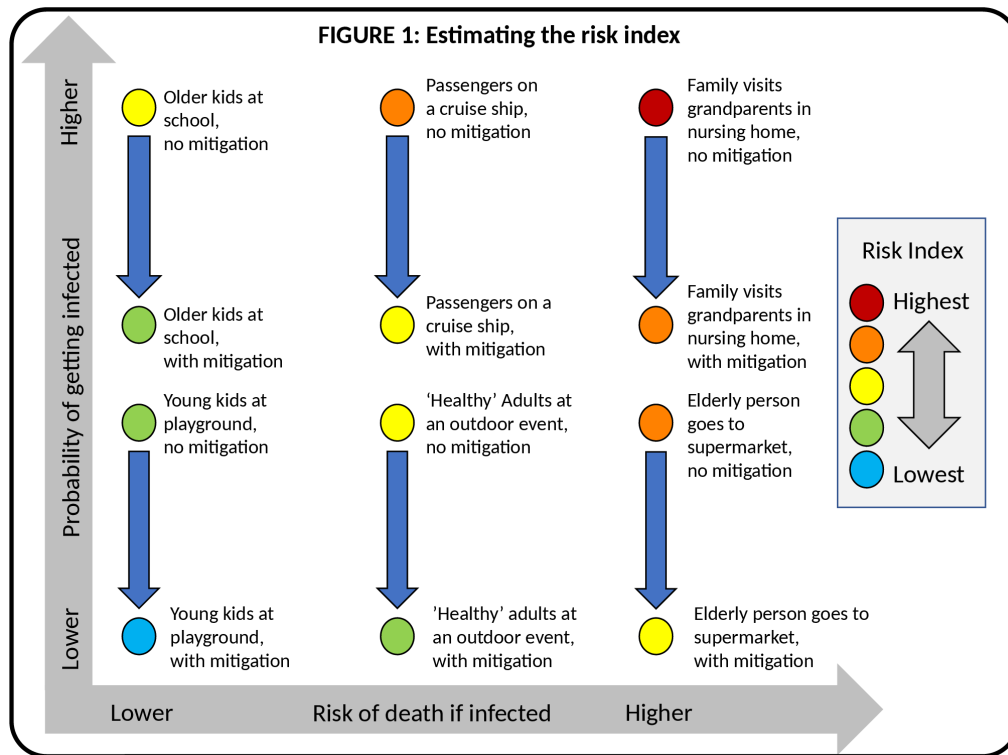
FIGURE 1: Estimating the risk index

Higher

Probability of getting infected

Lower

Older kids at school, no mitigation

Passengers on a cruise ship, no mitigation

Family visits grandparents in nursing home, no mitigation

Older kids at school, with mitigation

Passengers on a cruise ship, with mitigation

Family visits grandparents in nursing home, with mitigation

Young kids at playground, no mitigation

'Healthy' Adults at an outdoor event, no mitigation

Elderly person goes to supermarket, no mitigation

Young kids at playground, with mitigation

'Healthy' adults at an outdoor event, with mitigation

Elderly person goes to supermarket, with mitigation

Risk Index

Highest

Lowest

Lower

Risk of death if infected

Higher